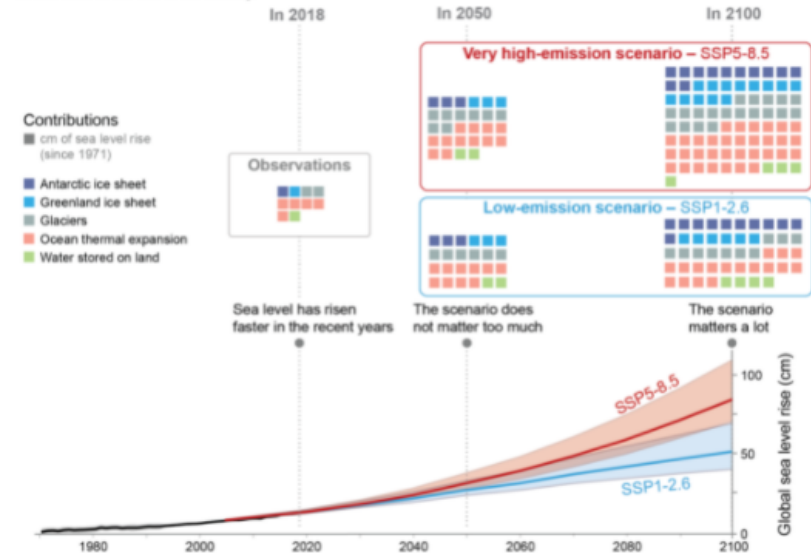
In 2018

In 2050

In 2100

Very high-emission scenario – SSP5-8.5

Contributions
cm of sea level rise (since 1971)

Antarctic ice sheet
Greenland ice sheet
Glaciers
Ocean thermal expansion
Water stored on land

Observations

Low-emission scenario – SSP1-2.6

Sea level has risen faster in the recent years

The scenario does not matter too much

The scenario matters a lot

SSP5-8.5

SSP1-2.6

Global sea level rise (cm)

100

50

0

1980

2000

2020

2040

2060

2080

2100